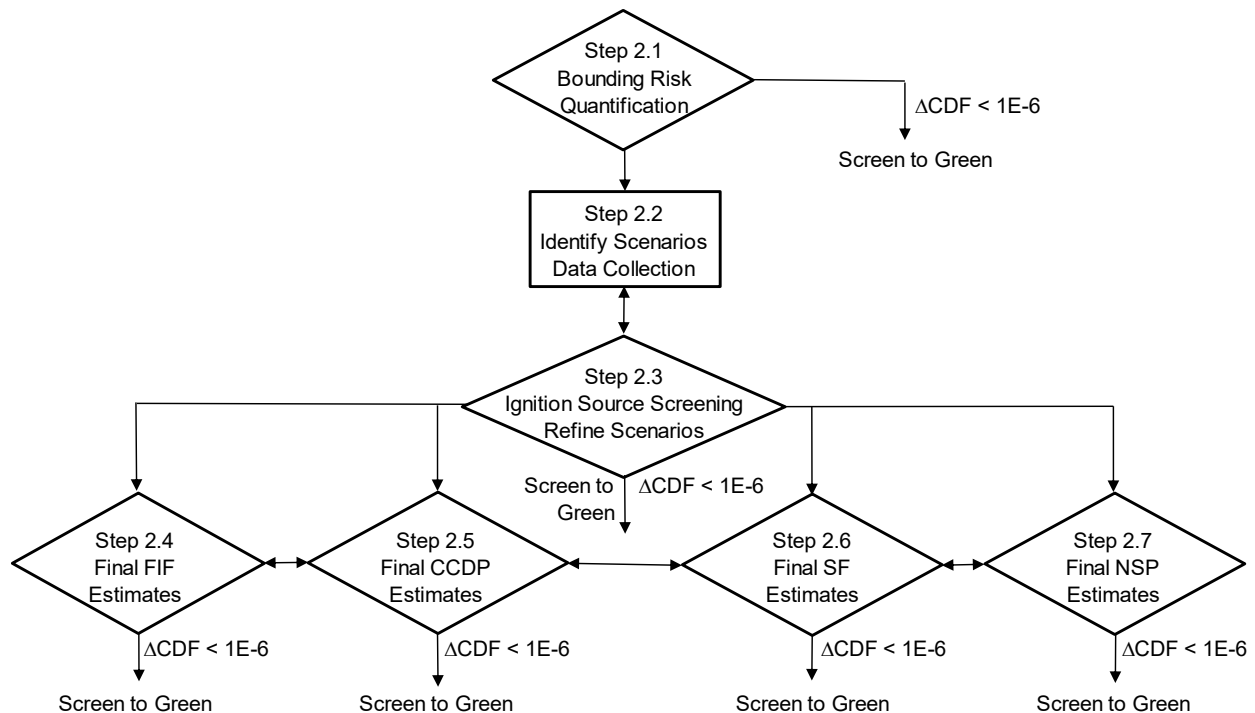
Step 2.1
Bounding Risk
Quantification

ΔCDF < 1E-6

Screen to Green

Step 2.2
Identify Scenarios
Data Collection

Step 2.3
Ignition Source Screening
Refine Scenarios

Screen to Green

ΔCDF < 1E-6

Step 2.4
Final FIF
Estimates

ΔCDF < 1E-6

Screen to Green

Step 2.5
Final CCDP
Estimates

ΔCDF < 1E-6

Screen to Green

Step 2.6
Final SF
Estimates

ΔCDF < 1E-6

Screen to Green

Step 2.7
Final NSP
Estimates

ΔCDF < 1E-6

Screen to Green